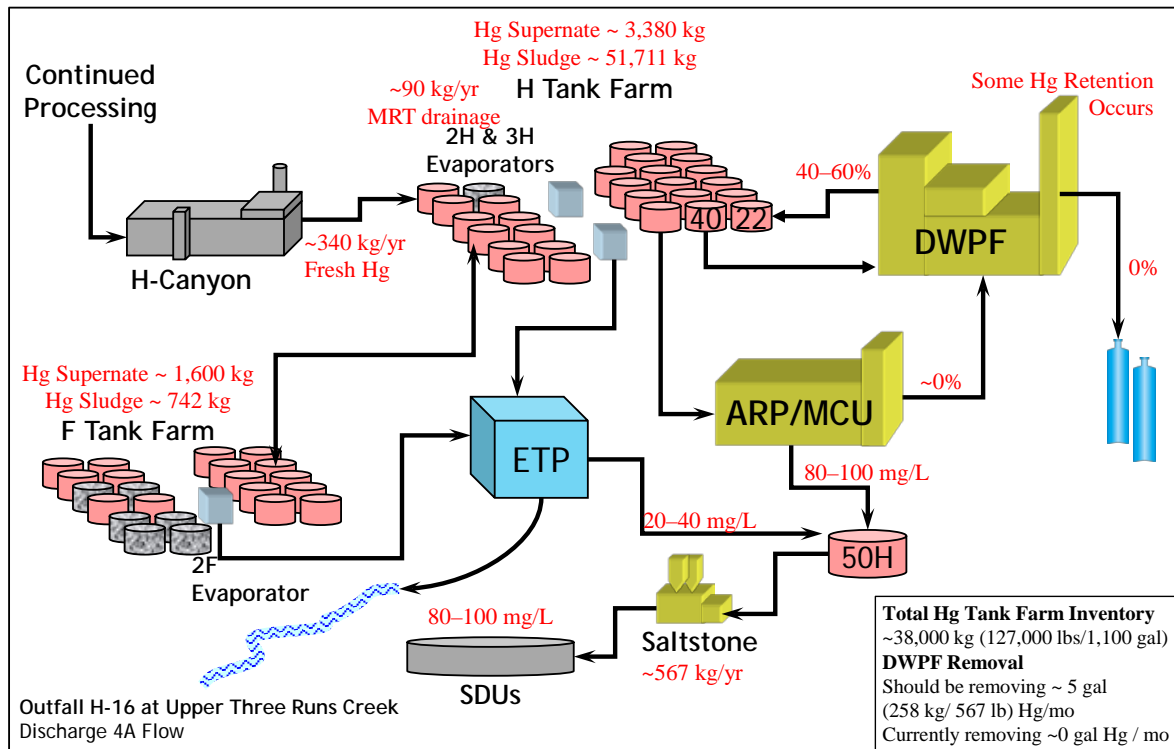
Hg Supernate ~ 3,380 kg
Hg Sludge ~ 51,711 kg

H Tank Farm

Continued Processing

~90 kg/yr
MRT drainage

2H & 3H Evaporators

Some Hg Retention Occurs

40–60%

40

22

DWPF

H-Canyon

~340 kg/yr
Fresh Hg

0%

Hg Supernate ~ 1,600 kg
Hg Sludge ~ 742 kg

F Tank Farm

ETP

ARP/MCU

~0%

80–100 mg/L

20–40 mg/L

50H

2F Evaporator

80–100 mg/L

Saltstone

~567 kg/yr

SDUs

Outfall H-16 at Upper Three Runs Creek
Discharge 4A Flow

**Total Hg Tank Farm Inventory**
~38,000 kg (127,000 lbs/1,100 gal)
**DWPF Removal**
Should be removing ~ 5 gal
(258 kg/ 567 lb) Hg/mo
Currently removing ~0 gal Hg / mo